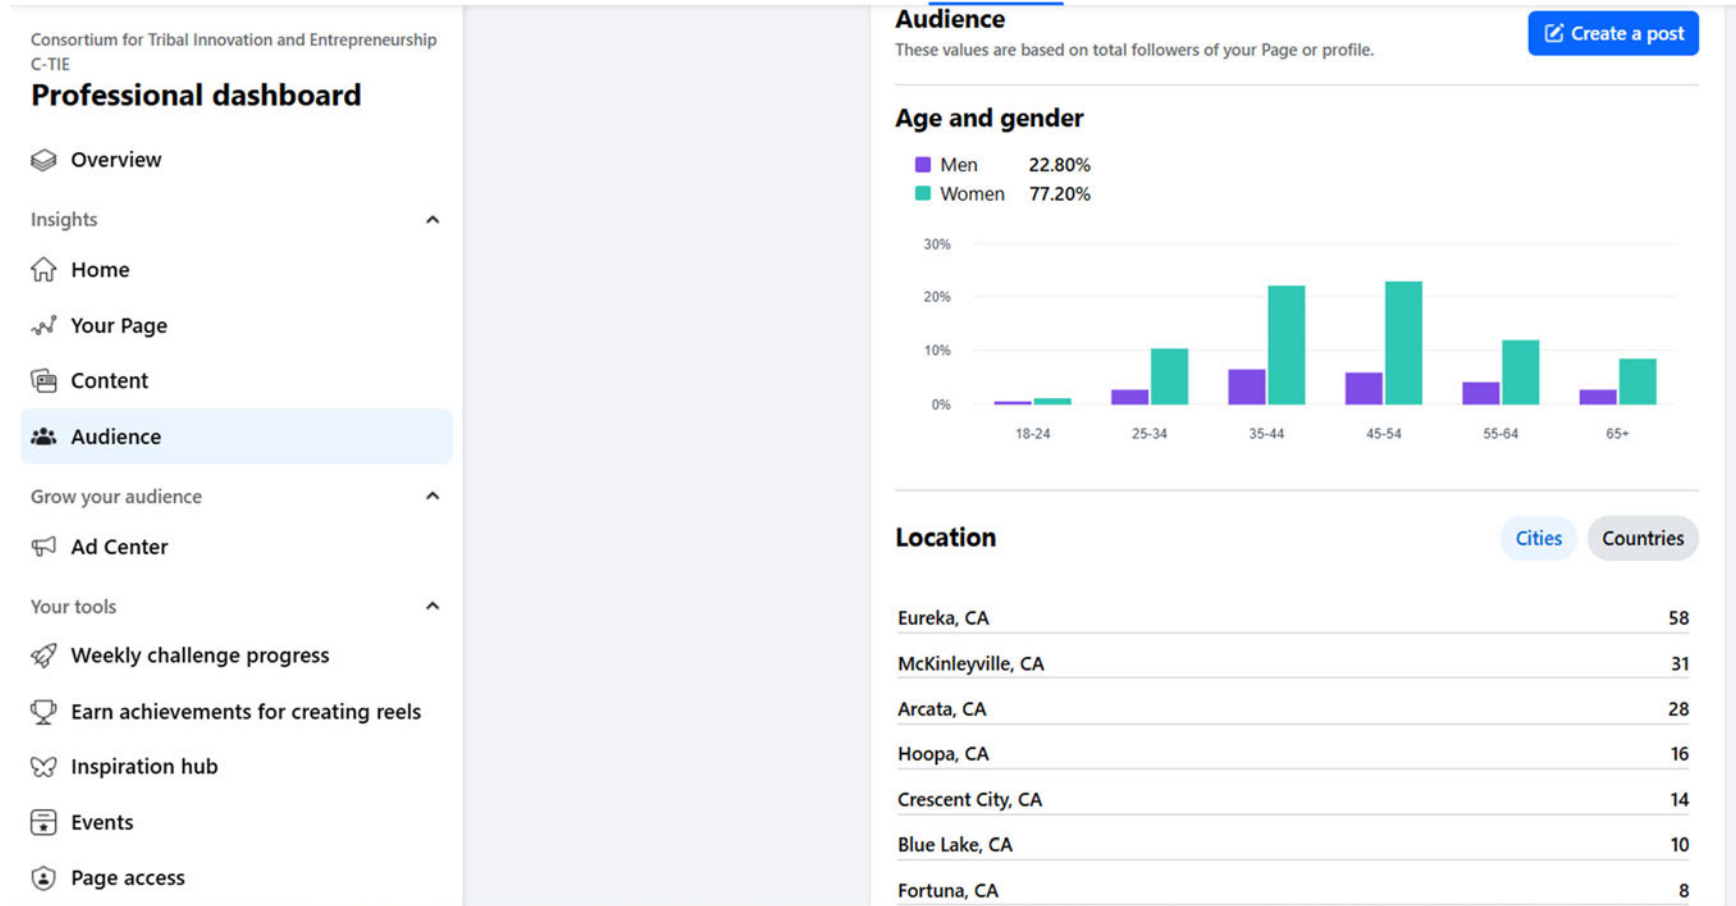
Consortium for Tribal Innovation and Entrepreneurship C-TIE
Professional dashboard

Overview

Insights

Home

Your Page

Content

Audience

Grow your audience

Ad Center

Your tools

Weekly challenge progress

Earn achievements for creating reels

Inspiration hub

Events

Page access

Audience
These values are based on total followers of your Page or profile.

Create a post

Age and gender

Men 22.80%
Women 77.20%

30%
20%
10%
0%
18-24
25-34
35-44
45-54
55-64
65+

Location

Cities
Countries

| | |
|---|---|
| Eureka, CA | 58 |
| McKinleyville, CA | 31 |
| Arcata, CA | 28 |
| Hoopa, CA | 16 |
| Crescent City, CA | 14 |
| Blue Lake, CA | 10 |
| Fortuna, CA | 8 |